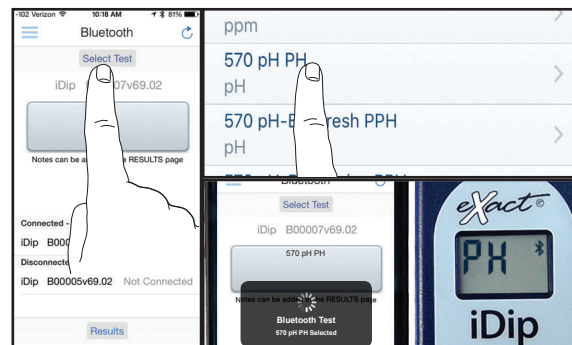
-102 Verizon 10:18 AM 81%
Bluetooth
Select Test
iDip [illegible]007v69.02
Notes can be a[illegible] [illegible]e RESULTS page
Connected - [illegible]
iDip B000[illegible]
Disconnecte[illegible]
iDip B00005v69.02 Not Connected
Results

ppm
570 pH PH
pH
570 pH-B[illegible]resh PPH
pH

Bluetooth
Select Test
iDip B00007v69.02
570 pH PH
Notes can be add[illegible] RESULTS page
Bluetooth Test
570 pH PH Selected

eXact®
PH
iDip